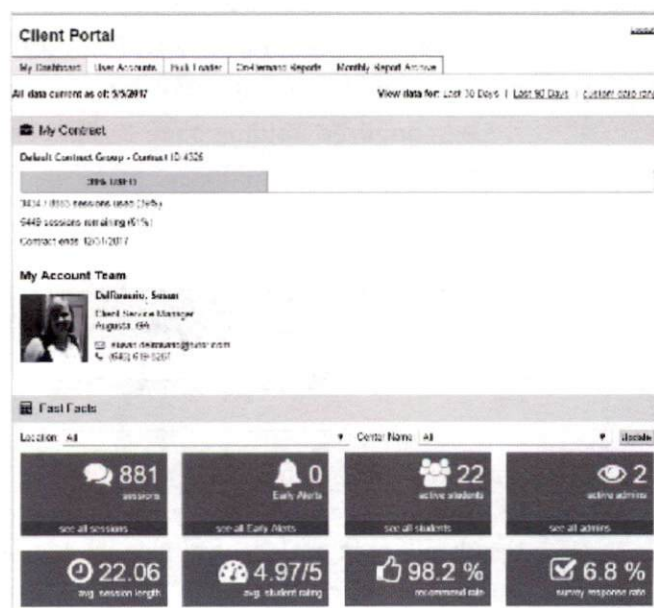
Client Portal

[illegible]

My Dashboard | User Accounts | Bulk Loader | On-demand Reports | Monthly Report Archive

All data current as of: 9/5/2017

View data for: Last 30 Days | Last 90 Days | Custom date range

My Contract

Default Contract Group - Contract ID 4326

39% USED

3434 / 8883 sessions used (39%)

5449 sessions remaining (61%)

Contract ends 12/31/2017

My Account Team

DelRosario, Susan

Client Service Manager
Augusta, GA

susan.delrosario@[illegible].com
(540) 618-5267

Fast Facts

Location All

Center Name All

Update

881
sessions
see all sessions

0
Early Alerts
see all Early Alerts

22
active students
see all students

2
active admins
see all admins

22.06
avg. session length

4.97/5
avg. student rating

98.2 %
recommend rate

6.8 %
survey response rate